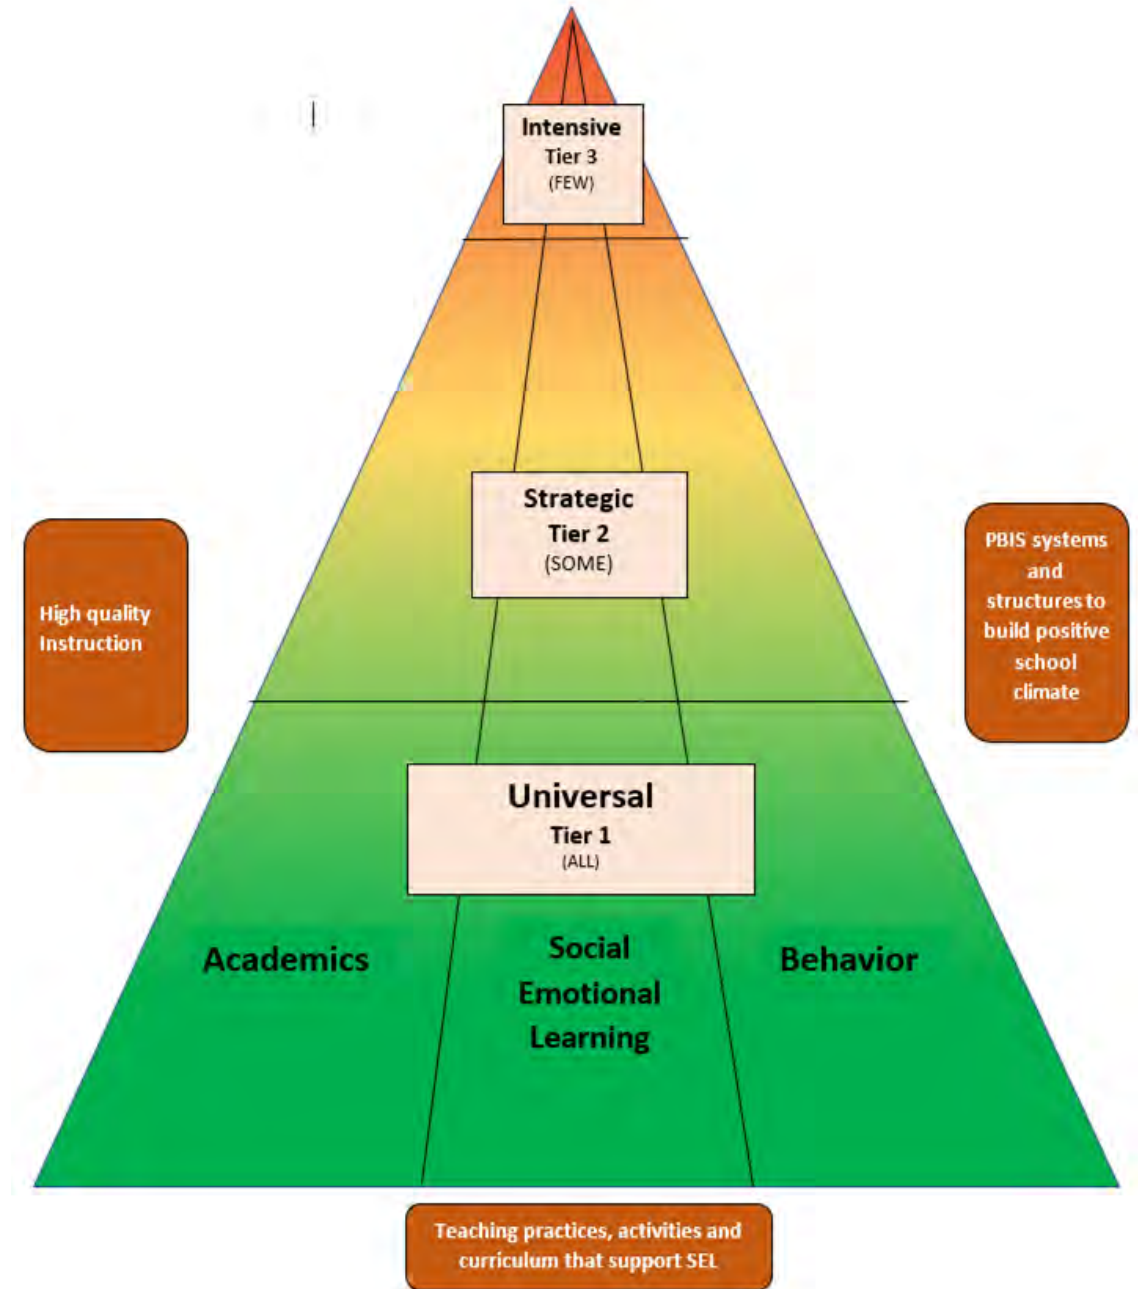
Intensive
Tier 3
(FEW)

Strategic
Tier 2
(SOME)

High quality Instruction

PBIS systems and structures to build positive school climate

Universal
Tier 1
(ALL)

Academics

Social Emotional Learning

Behavior

Teaching practices, activities and curriculum that support SEL